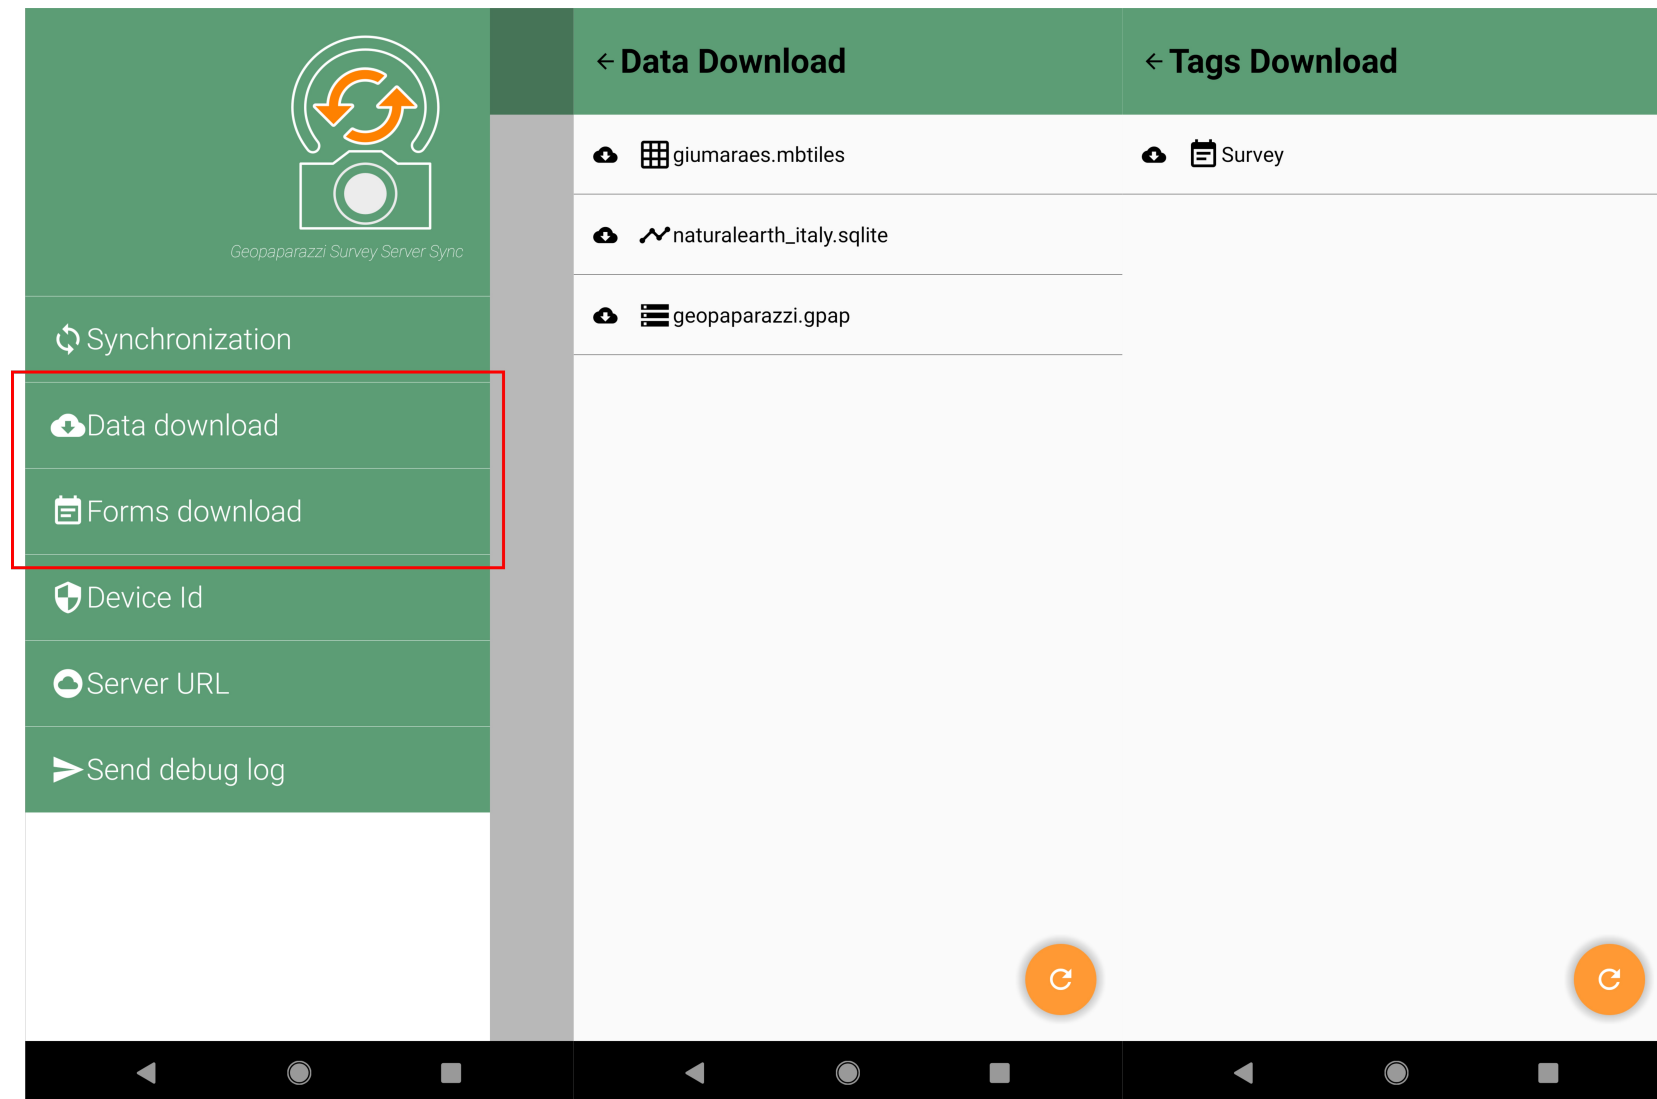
Geopaparazzi Survey Server Sync

Synchronization

Data download

Forms download

Device Id

Server URL

Send debug log

Data Download

giumaraes.mbtiles

naturalearth_italy.sqlite

geopaparazzi.gpap

Tags Download

Survey